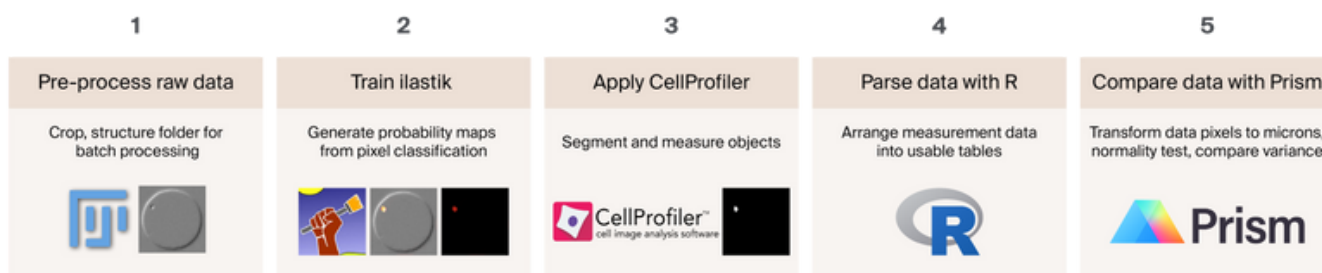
1

Pre-process raw data

Crop, structure folder for batch processing

2

Train ilastik

Generate probability maps from pixel classification

3

Apply CellProfiler

Segment and measure objects

CellProfiler™
cell image analysis software

4

Parse data with R

Arrange measurement data into usable tables

R

5

Compare data with Prism

Transform data pixels to microns, normality test, compare variance

Prism